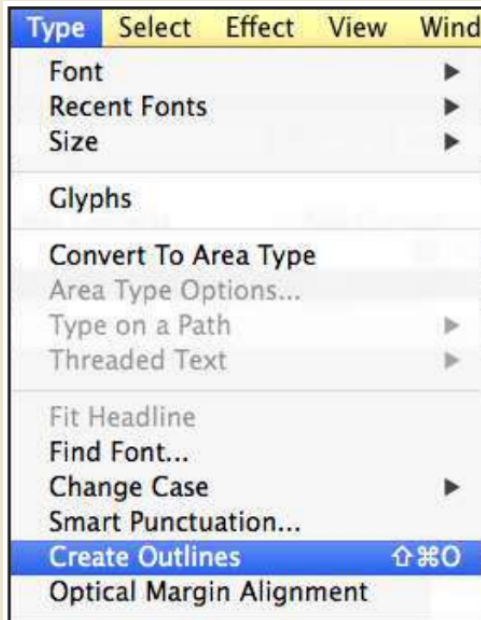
Type Select Effect View Wind

Font
Recent Fonts
Size

Glyphs

Convert To Area Type
Area Type Options...
Type on a Path
Threaded Text

Fit Headline
Find Font...
Change Case
Smart Punctuation...
Create Outlines ⇧⌘O
Optical Margin Alignment